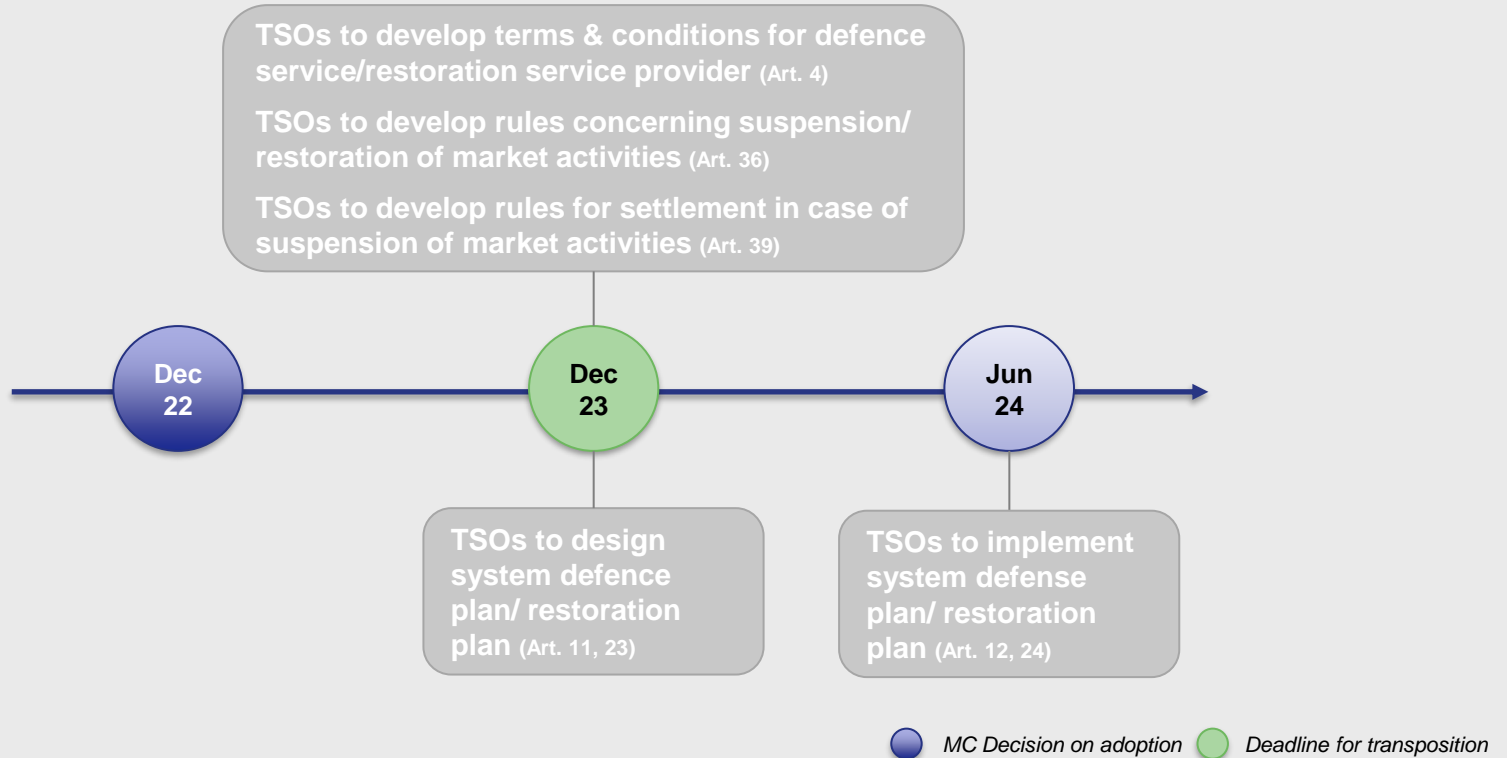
TSOs to develop terms & conditions for defence service/restoration service provider (Art. 4)

TSOs to develop rules concerning suspension/ restoration of market activities (Art. 36)

TSOs to develop rules for settlement in case of suspension of market activities (Art. 39)

Dec 22

Dec 23

Jun 24

TSOs to design system defence plan/ restoration plan (Art. 11, 23)

TSOs to implement system defense plan/ restoration plan (Art. 12, 24)

MC Decision on adoption Deadline for transposition